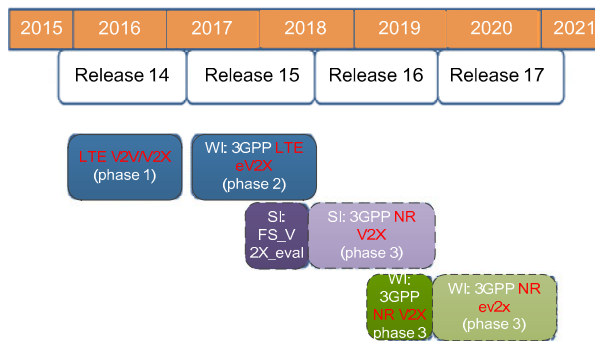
2015 2016 2017 2018 2019 2020 2021

Release 14 Release 15 Release 16 Release 17

LTE V2V/V2X (phase 1)

WI: 3GPP LTE eV2X (phase 2)

SI: FS_V2X_eval

SI: 3GPP NR V2X (phase 3)

WI: 3GPP NR V2X phase 3

WI: 3GPP NR ev2x (phase 3)